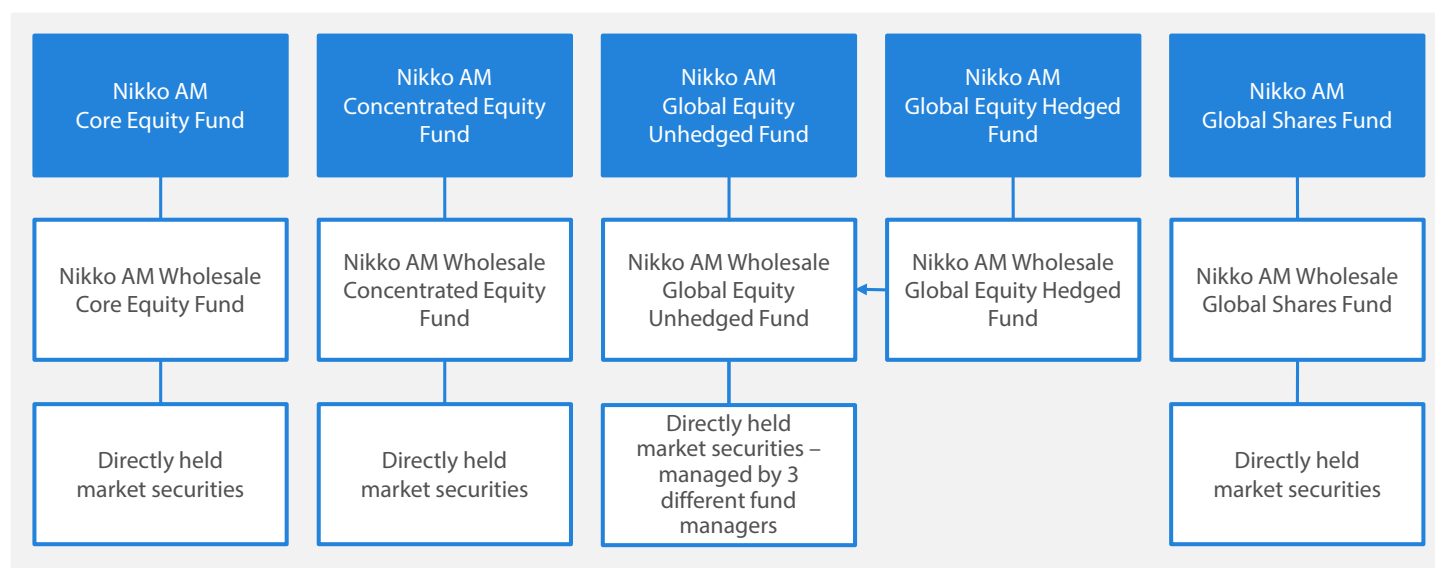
Nikko AM Core Equity Fund

Nikko AM Concentrated Equity Fund

Nikko AM Global Equity Unhedged Fund

Nikko AM Global Equity Hedged Fund

Nikko AM Global Shares Fund

Nikko AM Wholesale Core Equity Fund

Nikko AM Wholesale Concentrated Equity Fund

Nikko AM Wholesale Global Equity Unhedged Fund

Nikko AM Wholesale Global Equity Hedged Fund

Nikko AM Wholesale Global Shares Fund

Directly held market securities

Directly held market securities

Directly held market securities – managed by 3 different fund managers

Directly held market securities